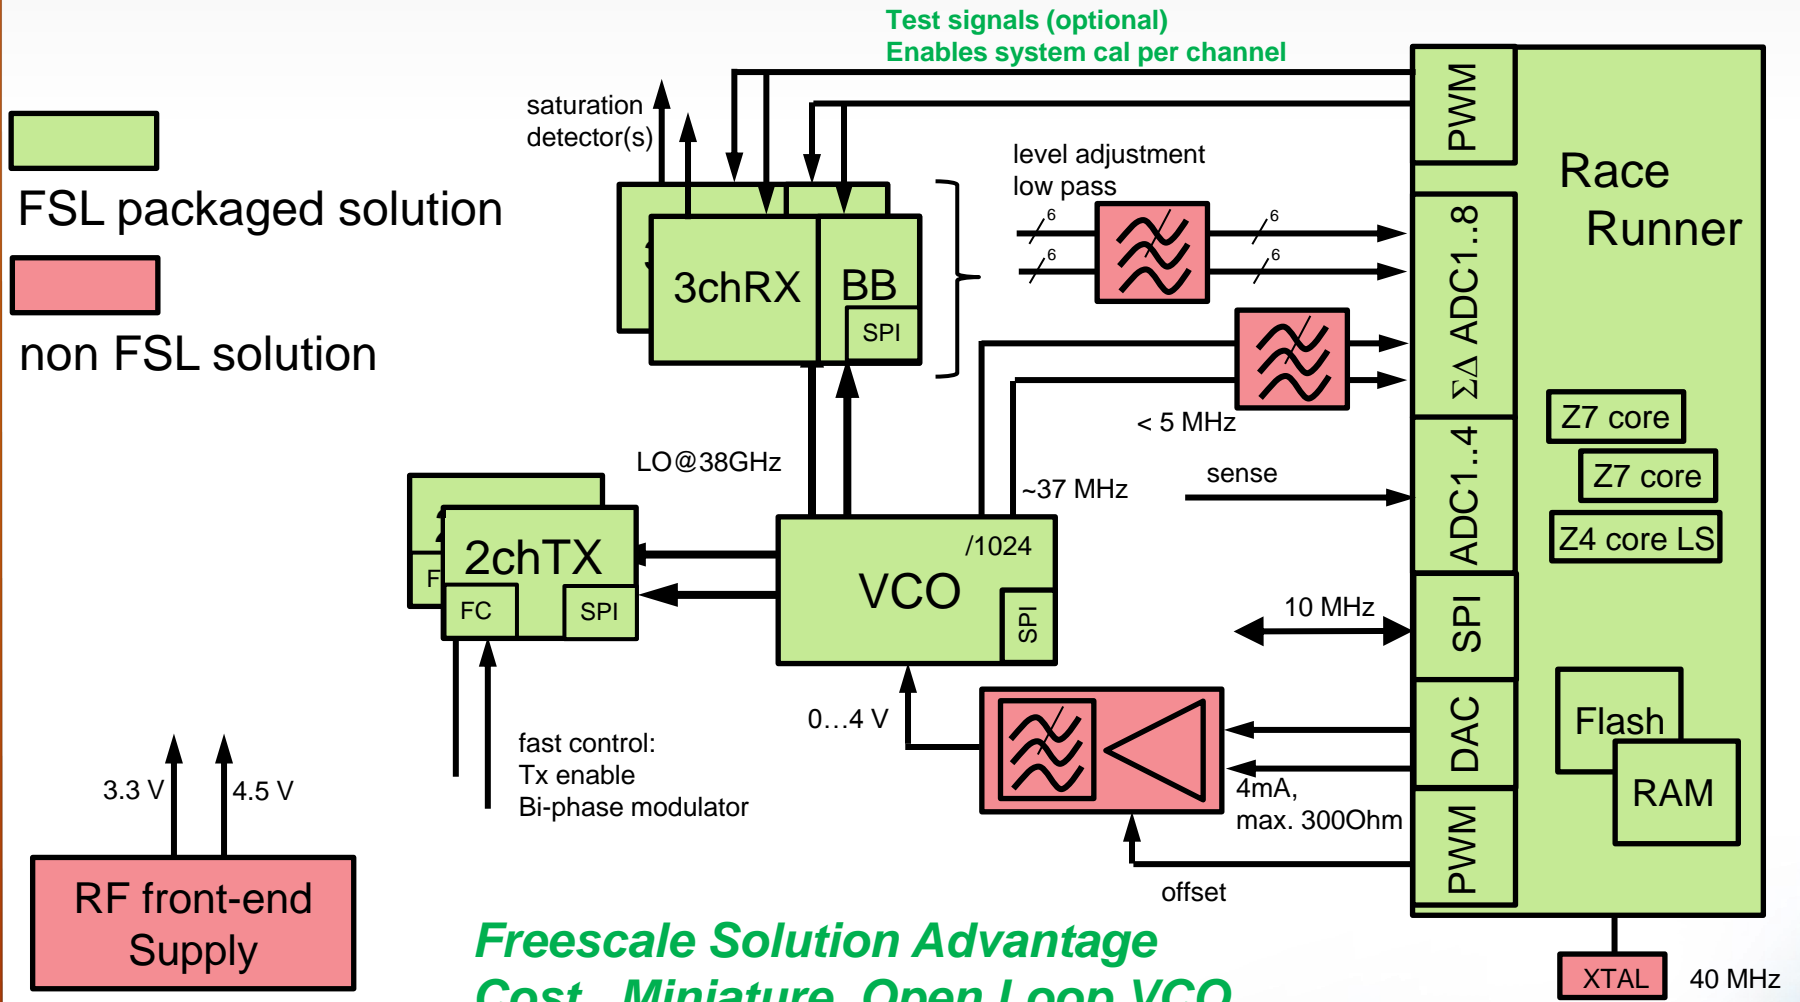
Test signals (optional)
Enables system cal per channel

FSL packaged solution

non FSL solution

saturation detector(s)

3chRX

BB

SPI

level adjustment low pass

6

6

6

6

PWM

Race Runner

ΣΔ ADC1..8

< 5 MHz

Z7 core

Z7 core

Z4 core LS

LO@38GHz

~37 MHz

sense

ADC1..4

F

2chTX

FC

SPI

VCO

/1024

SPI

10 MHz

SPI

0…4 V

DAC

Flash

RAM

fast control:
Tx enable
Bi-phase modulator

4mA,
max. 300Ohm

PWM

3.3 V

4.5 V

RF front-end Supply

offset

Freescale Solution Advantage

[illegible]

XTAL

40 MHz